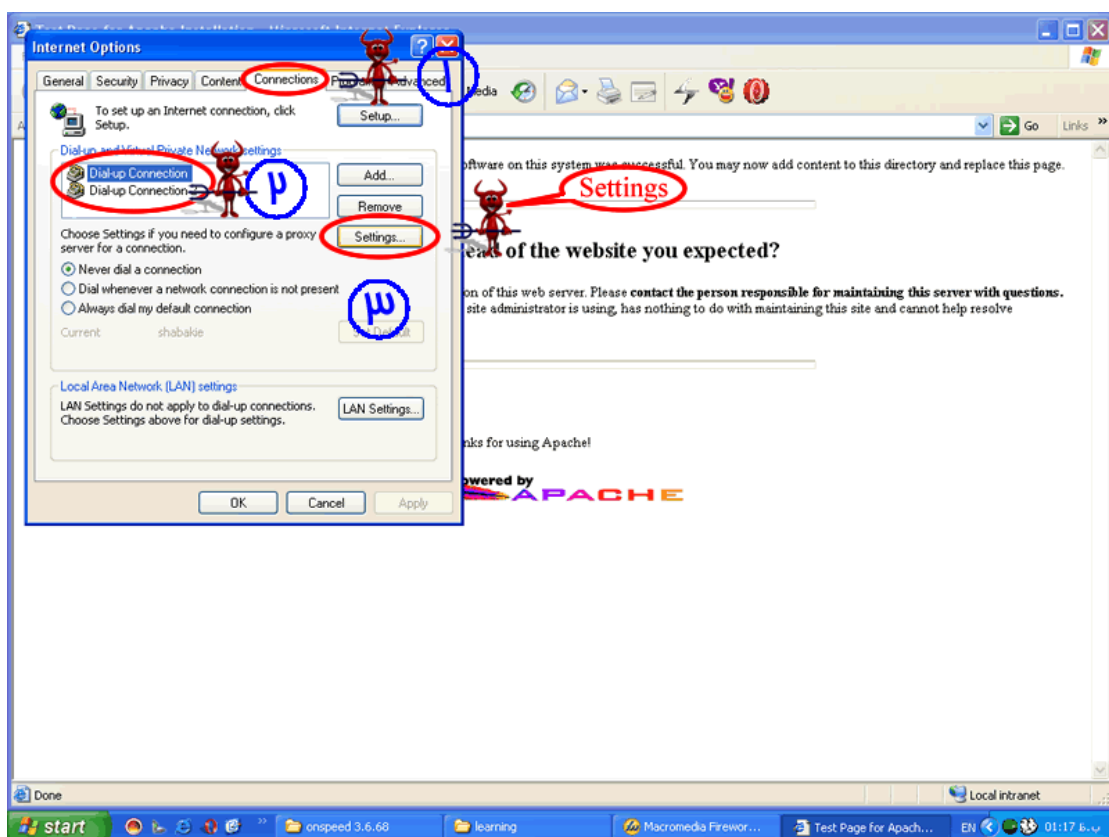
Internet Options

General | Security | Privacy | Content | Connections | Programs | Advanced

١

To set up an Internet connection, click Setup.

Setup...

Dial-up and Virtual Private Network settings

Dial-up Connection
Dial-up Connection

٢

Add...

Remove

Choose Settings if you need to configure a proxy server for a connection.

Settings...

Never dial a connection
Dial whenever a network connection is not present
Always dial my default connection

٣

Current shabakie

Set Default

Local Area Network (LAN) settings

LAN Settings do not apply to dial-up connections. Choose Settings above for dial-up settings.

LAN Settings...

OK | Cancel | Apply

Media

Go | Links

Settings

oftware on this system was successful. You may now add content to this directory and replace this page.

of the website you expected?

on of this web server. Please **contact the person responsible for maintaining this server with questions.** site administrator is using, has nothing to do with maintaining this site and cannot help resolve

nks for using Apache!

owered by APACHE

Done

Local intranet

start | onspeed 3.6.68 | learning | Macromedia Firewor... | Test Page for Apach... | EN | 01:17 ب.ظ